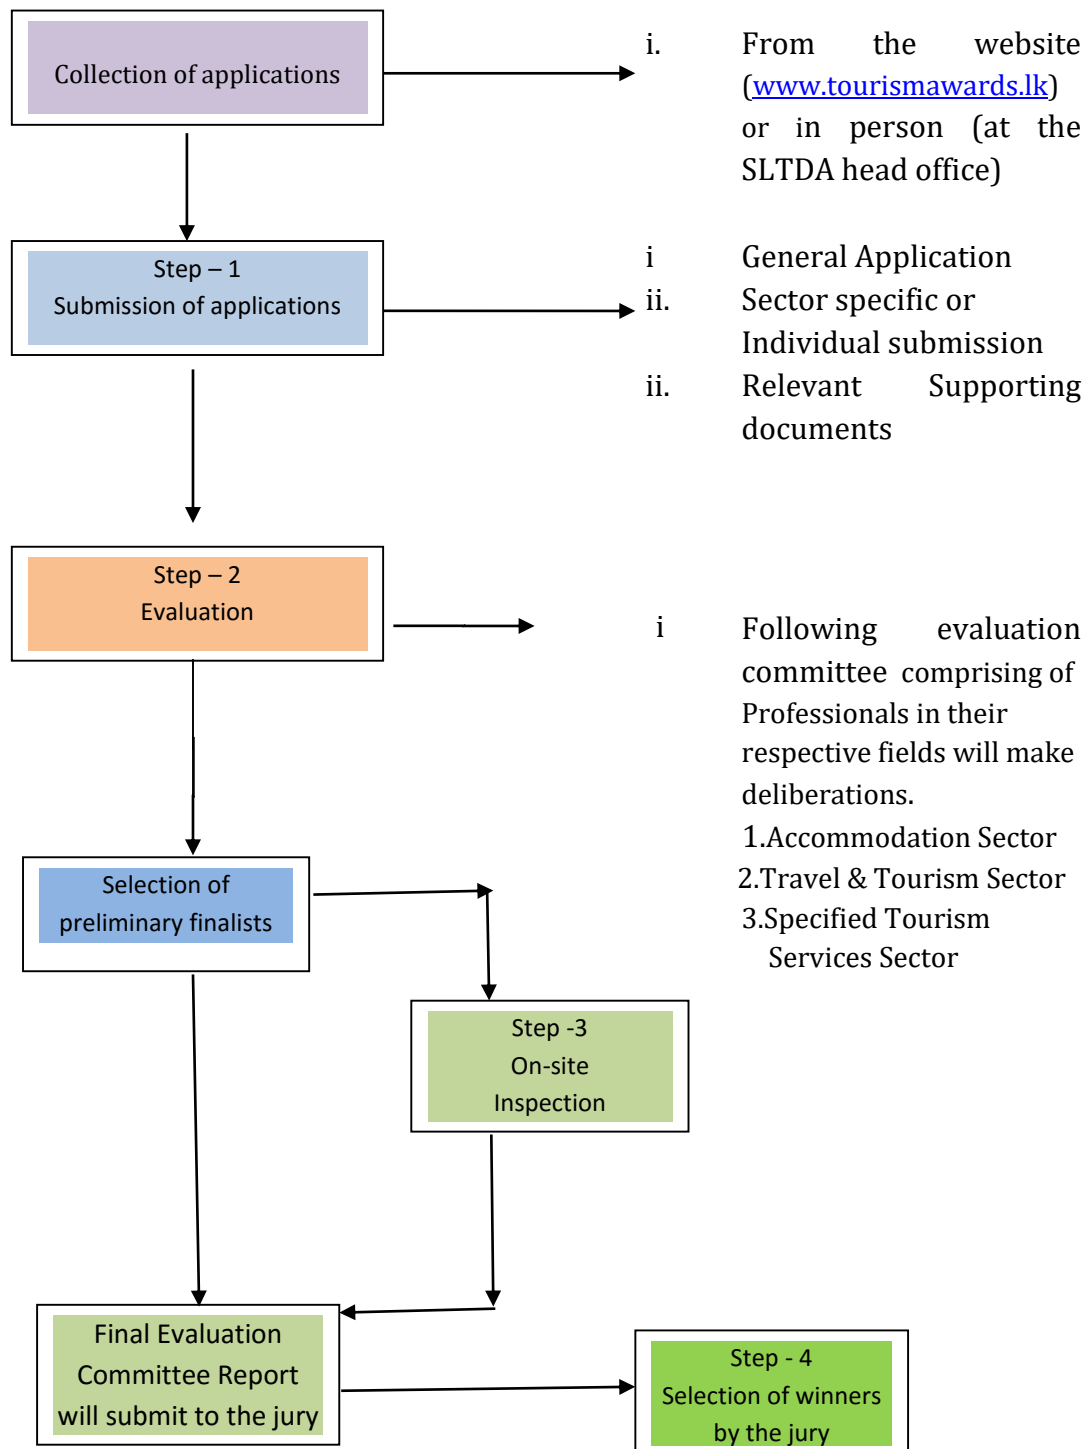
Collection of applications

i. From the website (www.tourismawards.lk) or in person (at the SLTDA head office)

Step – 1
Submission of applications

i General Application
ii. Sector specific or Individual submission
ii. Relevant Supporting documents

Step – 2
Evaluation

i Following evaluation committee comprising of Professionals in their respective fields will make deliberations.
1.Accommodation Sector
2.Travel & Tourism Sector
3.Specified Tourism Services Sector

Selection of preliminary finalists

Step -3
On-site Inspection

Final Evaluation Committee Report will submit to the jury

Step - 4
Selection of winners by the jury